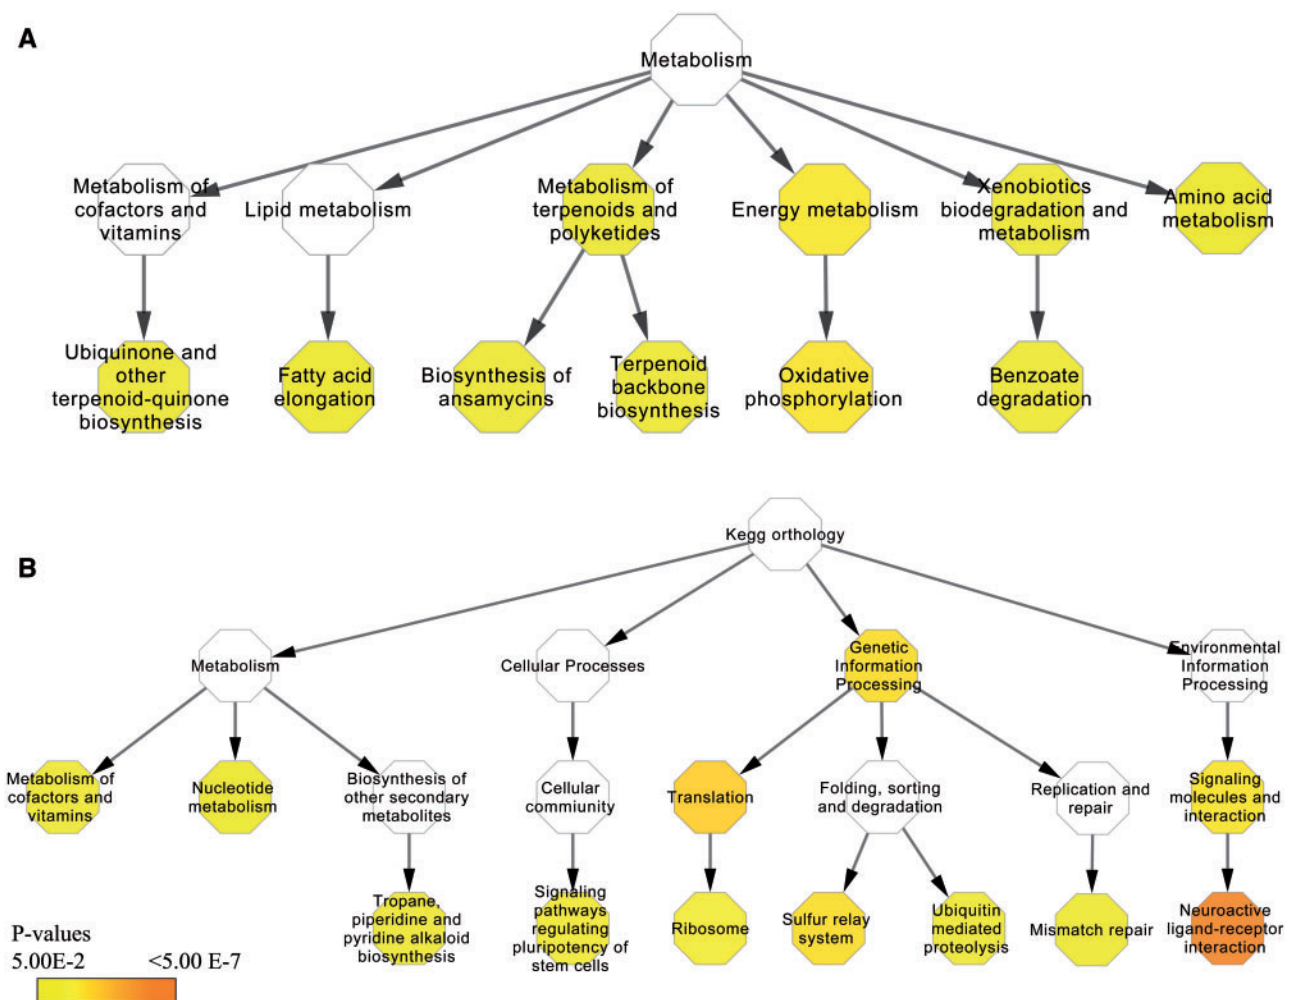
A

Metabolism

Metabolism of cofactors and vitamins

Lipid metabolism

Metabolism of terpenoids and polyketides

Energy metabolism

Xenobiotics biodegradation and metabolism

Amino acid metabolism

Ubiquinone and other terpenoid-quinone biosynthesis

Fatty acid elongation

Biosynthesis of ansamycins

Terpenoid backbone biosynthesis

Oxidative phosphorylation

Benzoate degradation

B

Kegg orthology

Metabolism

Cellular Processes

Genetic Information Processing

Environmental Information Processing

Metabolism of cofactors and vitamins

Nucleotide metabolism

Biosynthesis of other secondary metabolites

Cellular commiunity

Translation

Folding, sorting and degradation

Replication and repair

Signaling molecules and interaction

Tropane, piperidine and pyridine alkaloid biosynthesis

Signaling pathways regulating pluripotency of stem cells

Ribosome

Sulfur relay system

Ubiquitin mediated proteolysis

Mismatch repair

Neuroactive ligand-receptor interaction

P-values
5.00E-2
<5.00 E-7